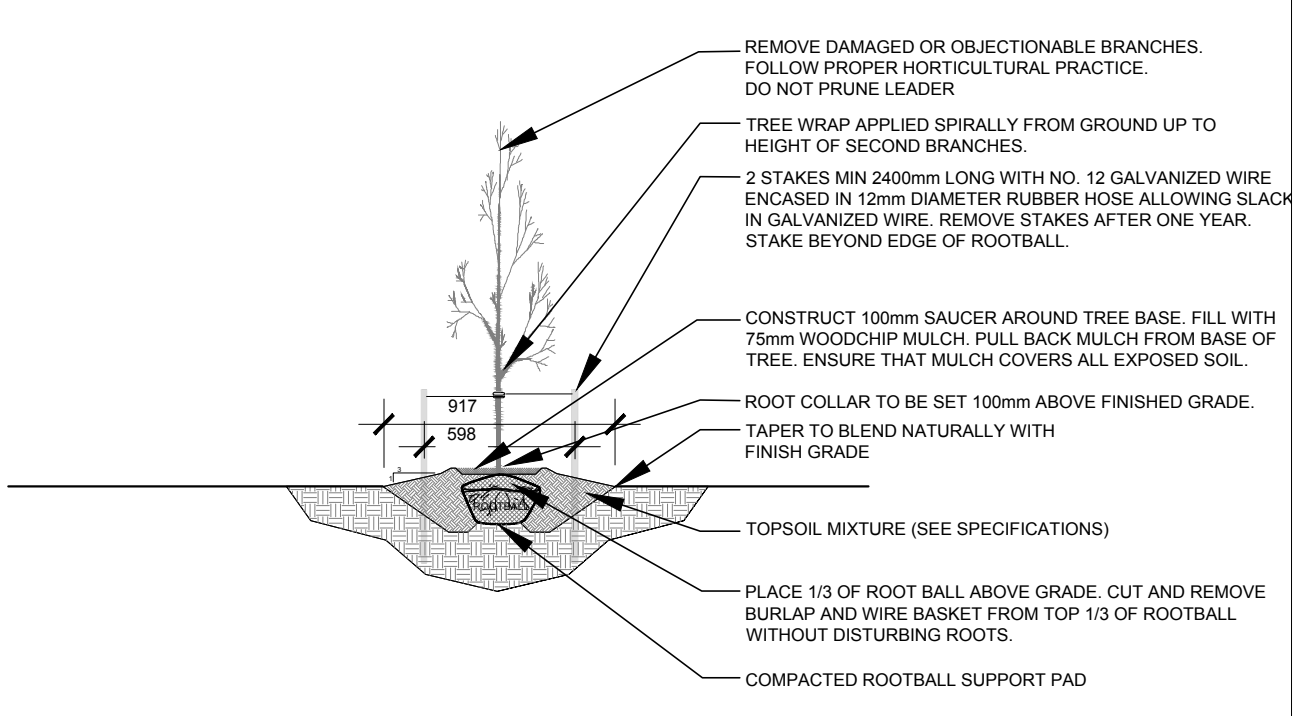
REMOVE DAMAGED OR OBJECTIONABLE BRANCHES.
FOLLOW PROPER HORTICULTURAL PRACTICE.
DO NOT PRUNE LEADER

TREE WRAP APPLIED SPIRALLY FROM GROUND UP TO HEIGHT OF SECOND BRANCHES.

2 STAKES MIN 2400mm LONG WITH NO. 12 GALVANIZED WIRE ENCASED IN 12mm DIAMETER RUBBER HOSE ALLOWING SLACK IN GALVANIZED WIRE. REMOVE STAKES AFTER ONE YEAR. STAKE BEYOND EDGE OF ROOTBALL.

CONSTRUCT 100mm SAUCER AROUND TREE BASE. FILL WITH 75mm WOODCHIP MULCH. PULL BACK MULCH FROM BASE OF TREE. ENSURE THAT MULCH COVERS ALL EXPOSED SOIL.

917

598

ROOT COLLAR TO BE SET 100mm ABOVE FINISHED GRADE.

TAPER TO BLEND NATURALLY WITH FINISH GRADE

3
1

ROOTBALL

TOPSOIL MIXTURE (SEE SPECIFICATIONS)

PLACE 1/3 OF ROOT BALL ABOVE GRADE. CUT AND REMOVE BURLAP AND WIRE BASKET FROM TOP 1/3 OF ROOTBALL WITHOUT DISTURBING ROOTS.

COMPACTED ROOTBALL SUPPORT PAD